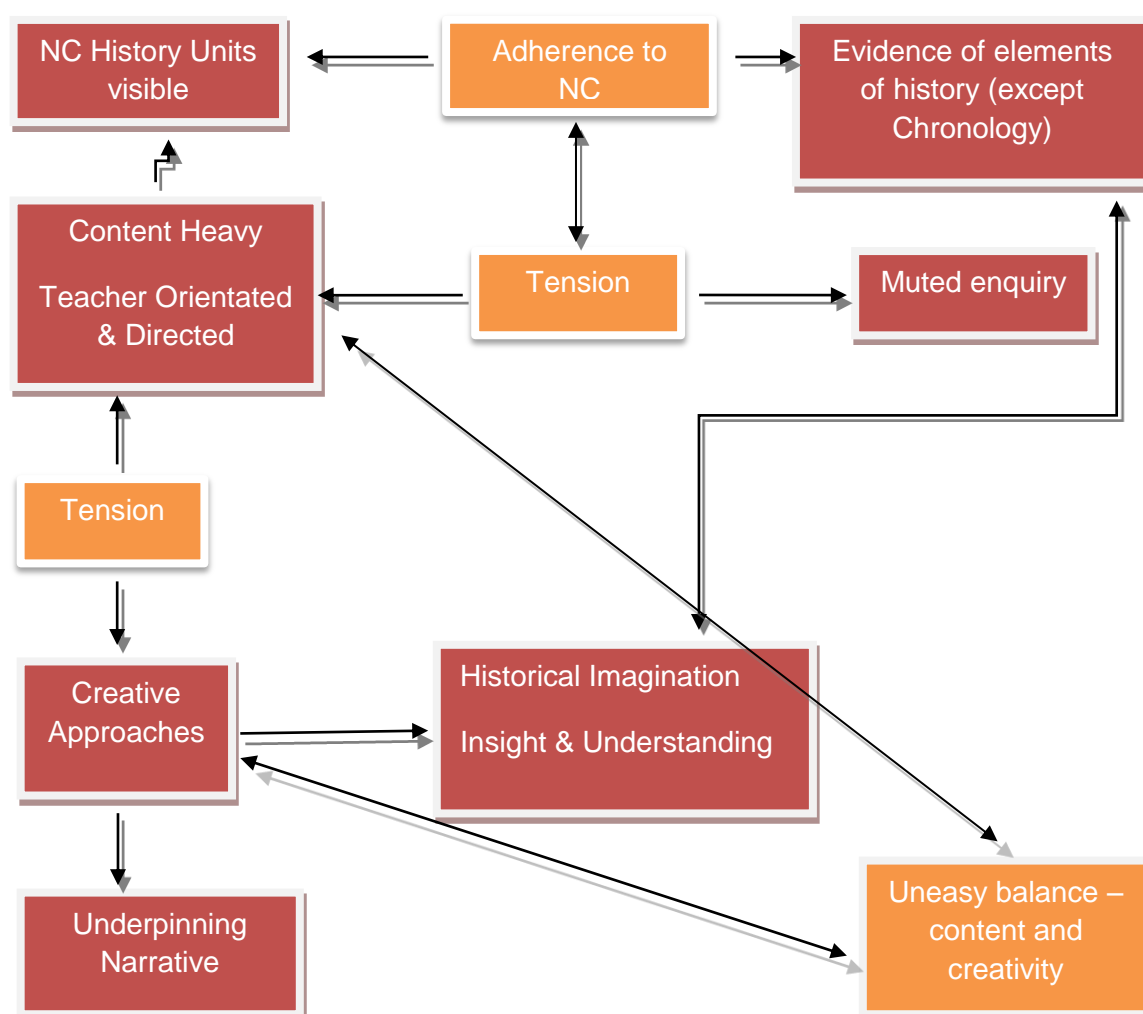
NC History Units visible

Adherence to NC

Evidence of elements of history (except Chronology)

Content Heavy

Teacher Orientated & Directed

Tension

Muted enquiry

Tension

Creative Approaches

Historical Imagination

Insight & Understanding

Underpinning Narrative

Uneasy balance – content and creativity